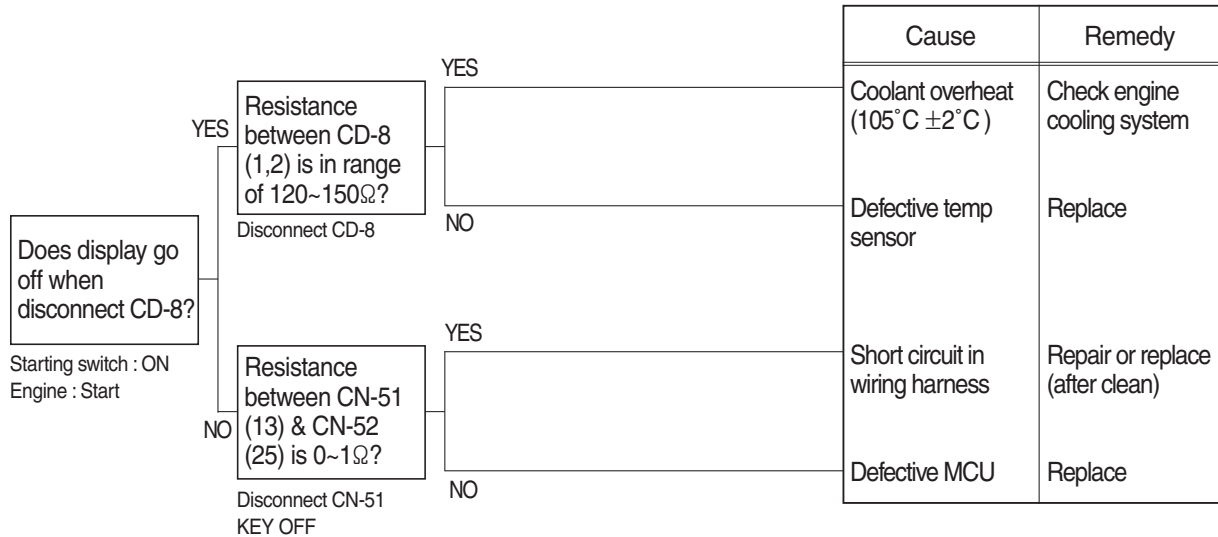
Does display go off when disconnect CD-8?

Starting switch : ON
Engine : Start

YES

Resistance between CD-8 (1,2) is in range of 120~150Ω?

Disconnect CD-8

YES

NO

NO

Resistance between CN-51 (13) & CN-52 (25) is 0~1Ω?

Disconnect CN-51
KEY OFF

YES

NO

| Cause | Remedy |
|---|---|
| Coolant overheat (105˚C $\pm$2˚C ) | Check engine cooling system |
| Defective temp sensor | Replace |
| Short circuit in wiring harness | Repair or replace (after clean) |
| Defective MCU | Replace |